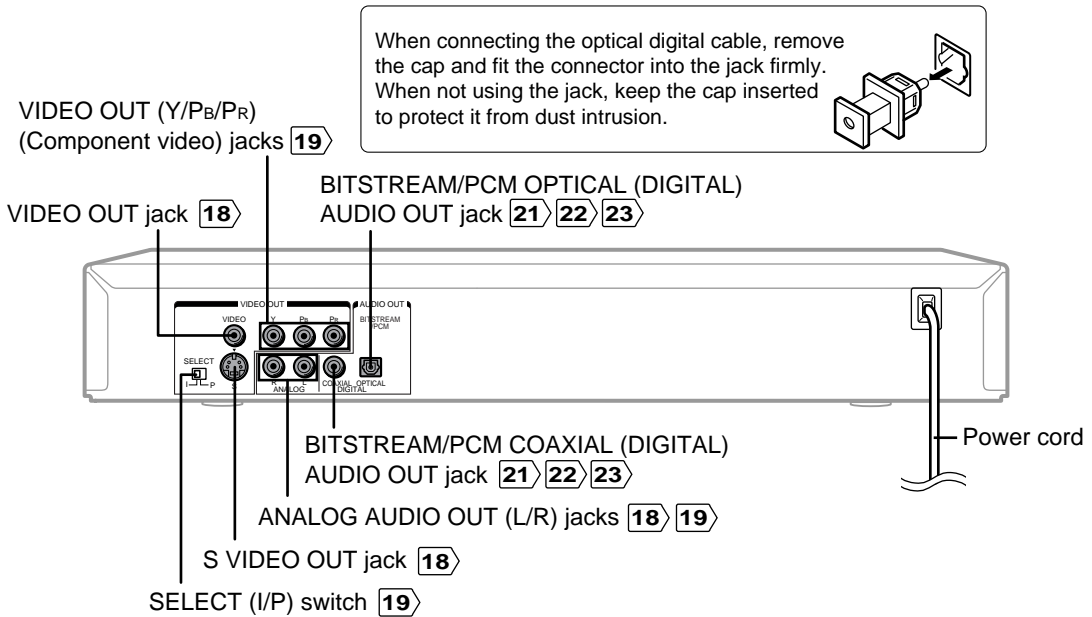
When connecting the optical digital cable, remove the cap and fit the connector into the jack firmly. When not using the jack, keep the cap inserted to protect it from dust intrusion.

VIDEO OUT (Y/$P_B$/$P_R$) (Component video) jacks 19

VIDEO OUT jack 18

BITSTREAM/PCM OPTICAL (DIGITAL) AUDIO OUT jack 21 22 23

VIDEO OUT

AUDIO OUT

VIDEO

Y

$P_B$

$P_R$

BITSTREAM /PCM

SELECT

I P

S

R

L

ANALOG

COAXIAL

OPTICAL

DIGITAL

BITSTREAM/PCM COAXIAL (DIGITAL) AUDIO OUT jack 21 22 23

Power cord

ANALOG AUDIO OUT (L/R) jacks 18 19

S VIDEO OUT jack 18

SELECT (I/P) switch 19